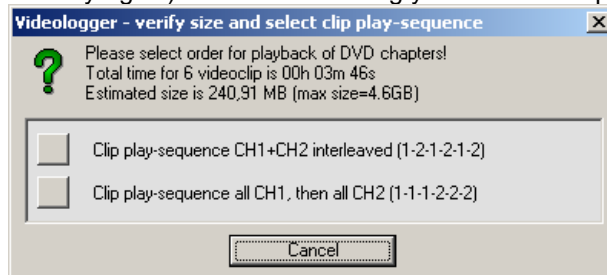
Videologger - verify size and select clip play-sequence

?

Please select order for playback of DVD chapters!
Total time for 6 videoclip is 00h 03m 46s
Estimated size is 240,91 MB (max size=4.6GB)

Clip play-sequence CH1+CH2 interleaved (1-2-1-2-1-2)

Clip play-sequence all CH1, then all CH2 (1-1-1-2-2-2)

Cancel